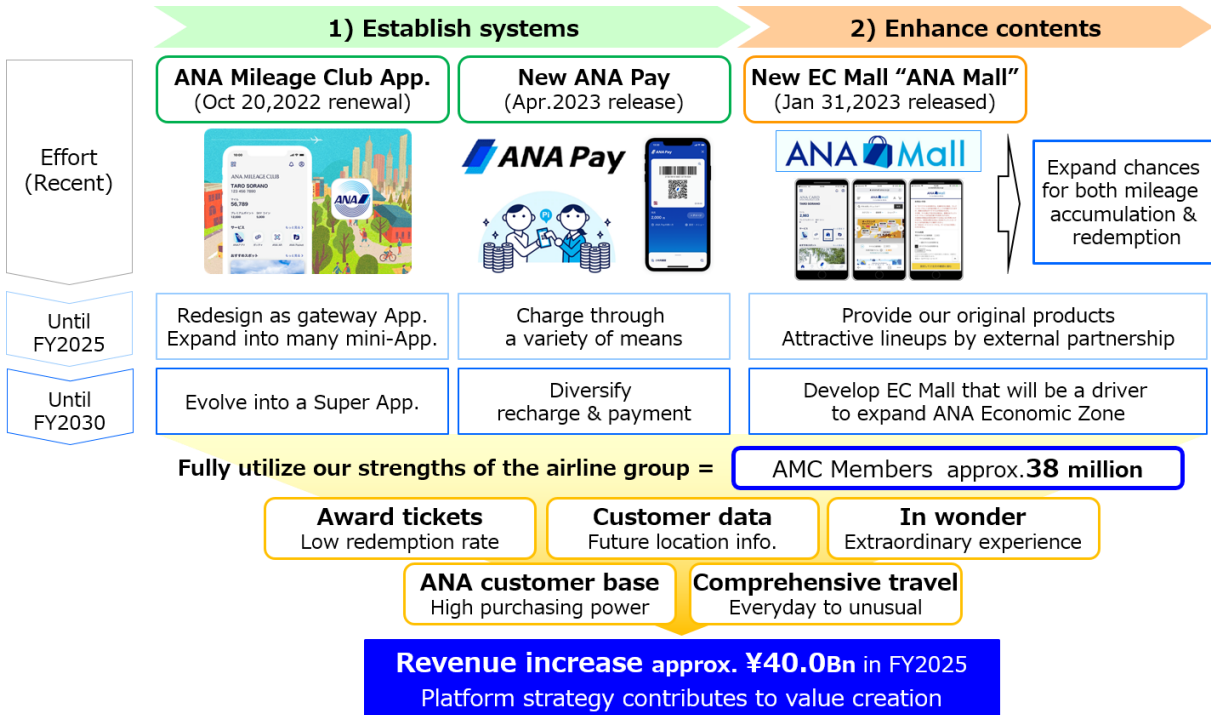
1) Establish systems

2) Enhance contents

Effort (Recent)

ANA Mileage Club App.
(Oct 20,2022 renewal)

ANA MILEAGE CLUB
TARO SORANO
56,789

New ANA Pay
(Apr.2023 release)

ANA Pay

New EC Mall “ANA Mall”
(Jan 31,2023 released)

ANA Mall

Expand chances for both mileage accumulation & redemption

Until FY2025

Redesign as gateway App.
Expand into many mini-App.

Charge through a variety of means

Provide our original products
Attractive lineups by external partnership

Until FY2030

Evolve into a Super App.

Diversify recharge & payment

Develop EC Mall that will be a driver to expand ANA Economic Zone

Fully utilize our strengths of the airline group =

AMC Members approx.38 million

Award tickets
Low redemption rate

Customer data
Future location info.

In wonder
Extraordinary experience

ANA customer base
High purchasing power

Comprehensive travel
Everyday to unusual

Revenue increase approx. ¥40.0Bn in FY2025
Platform strategy contributes to value creation